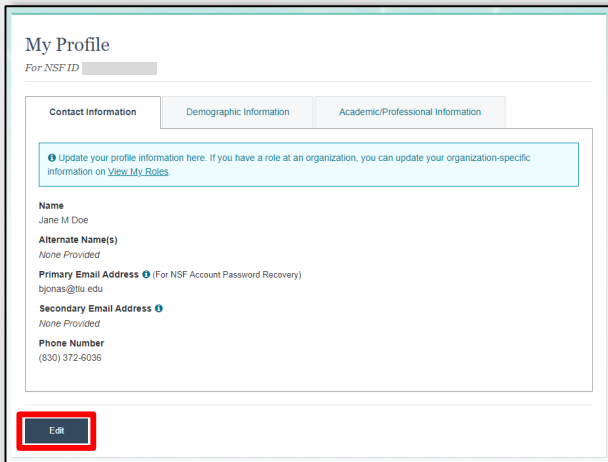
My Profile

For NSF ID

Contact Information | Demographic Information | Academic/Professional Information

Update your profile information here. If you have a role at an organization, you can update your organization-specific information on View My Roles.

Name
Jane M Doe

Alternate Name(s)
None Provided

Primary Email Address (For NSF Account Password Recovery)
bjonas@tlu.edu

Secondary Email Address
None Provided

Phone Number
(830) 372-6036

Edit